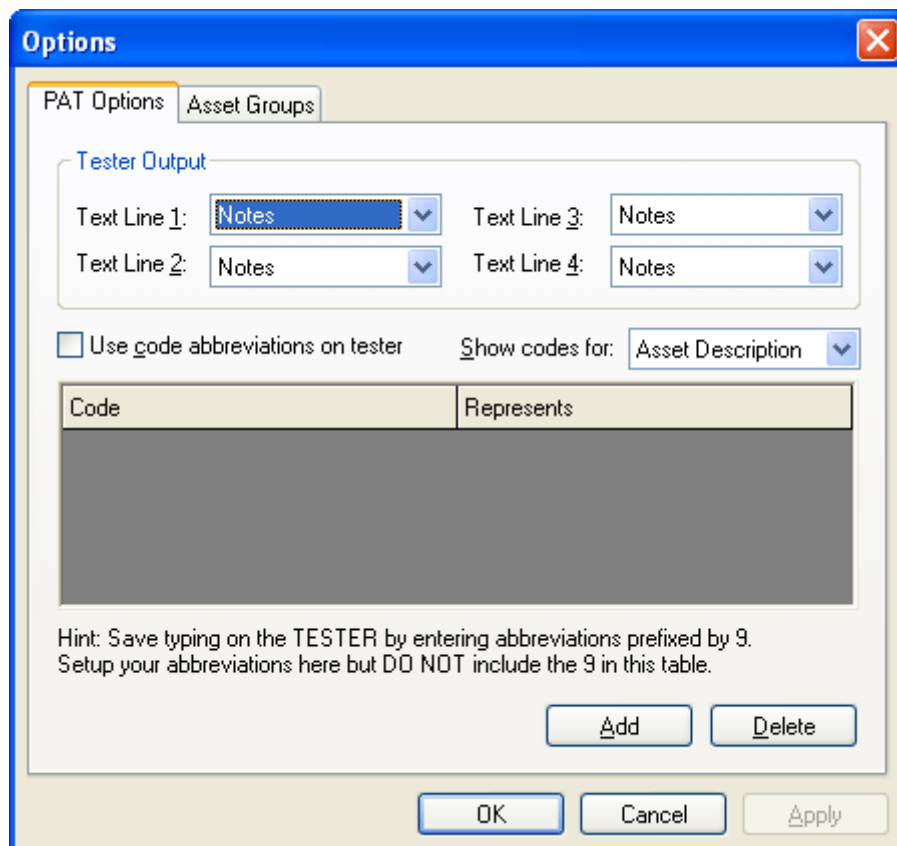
Options

PAT Options | Asset Groups

Tester Output

Text Line 1: Notes
Text Line 3: Notes
Text Line 2: Notes
Text Line 4: Notes

Use code abbreviations on tester
Show codes for: Asset Description

| Code | Represents |
|---|---|

Hint: Save typing on the TESTER by entering abbreviations prefixed by 9. Setup your abbreviations here but DO NOT include the 9 in this table.

Add
Delete

OK
Cancel
Apply